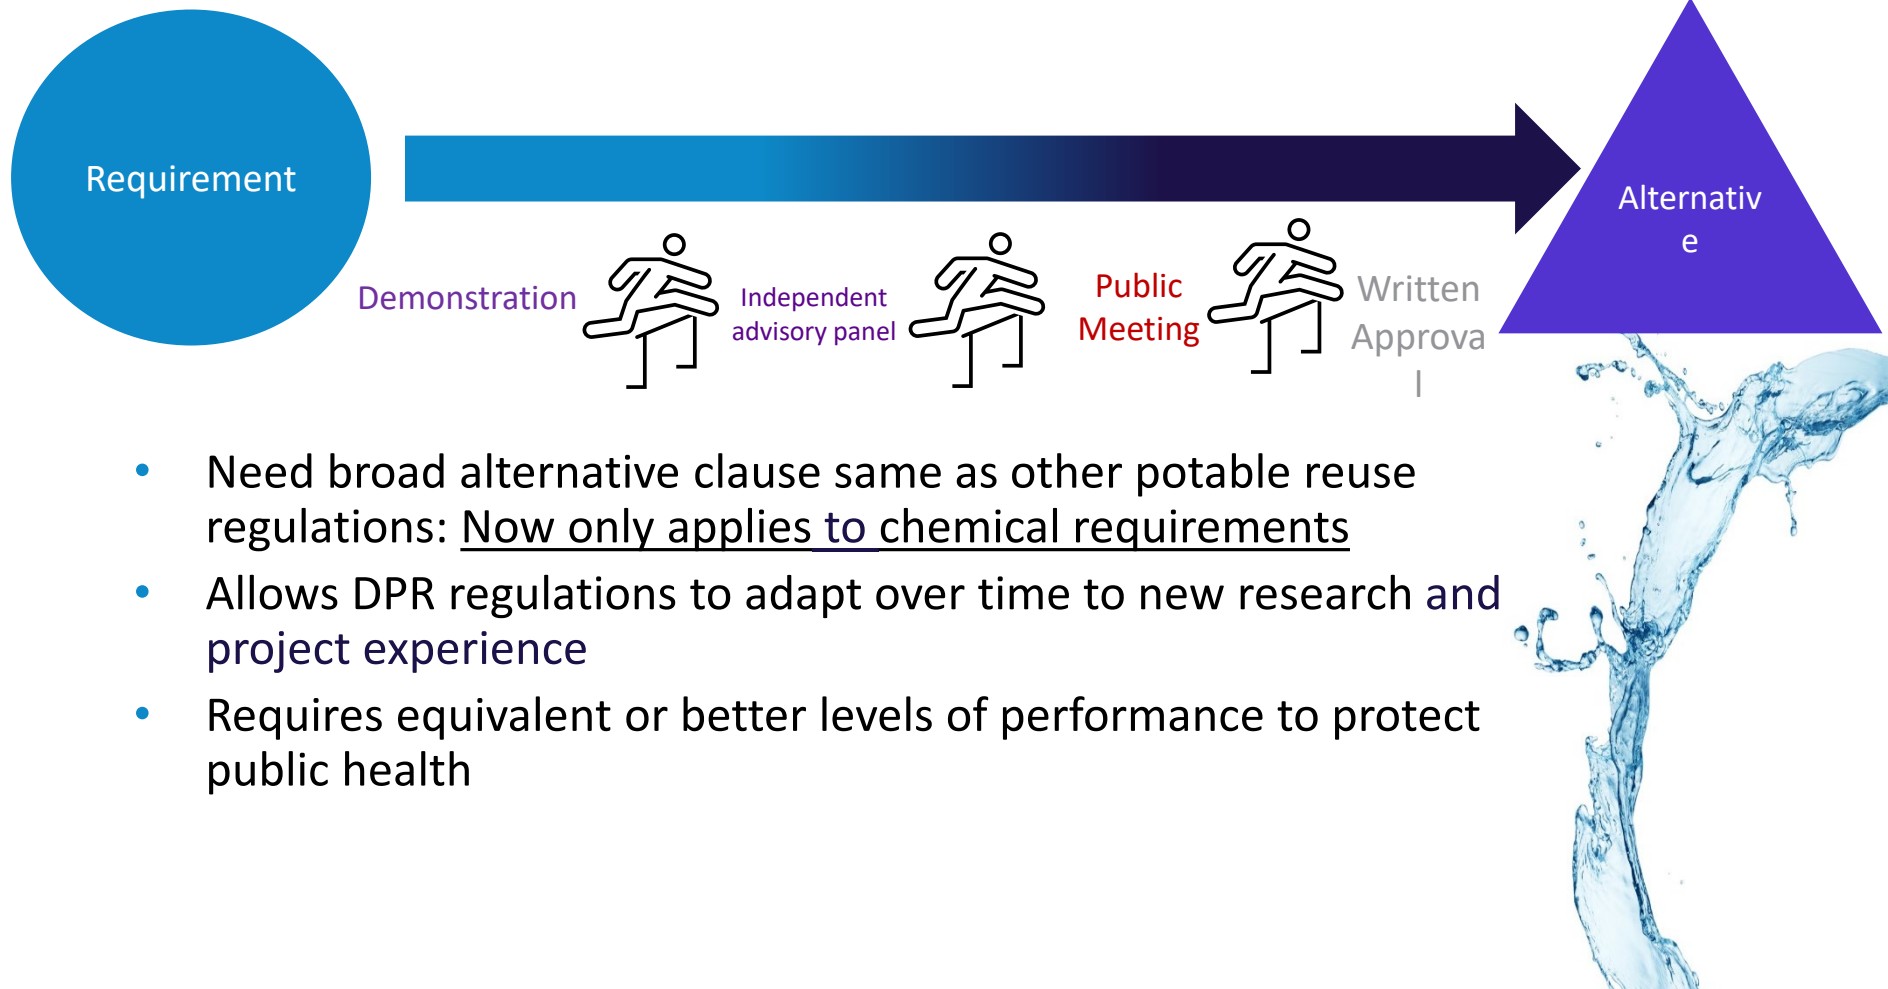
Requirement

Alternativ
e

Demonstration

Independent advisory panel

Public Meeting

Written
Approva
l

• Need broad alternative clause same as other potable reuse regulations: Now only applies to chemical requirements
• Allows DPR regulations to adapt over time to new research and project experience
• Requires equivalent or better levels of performance to protect public health